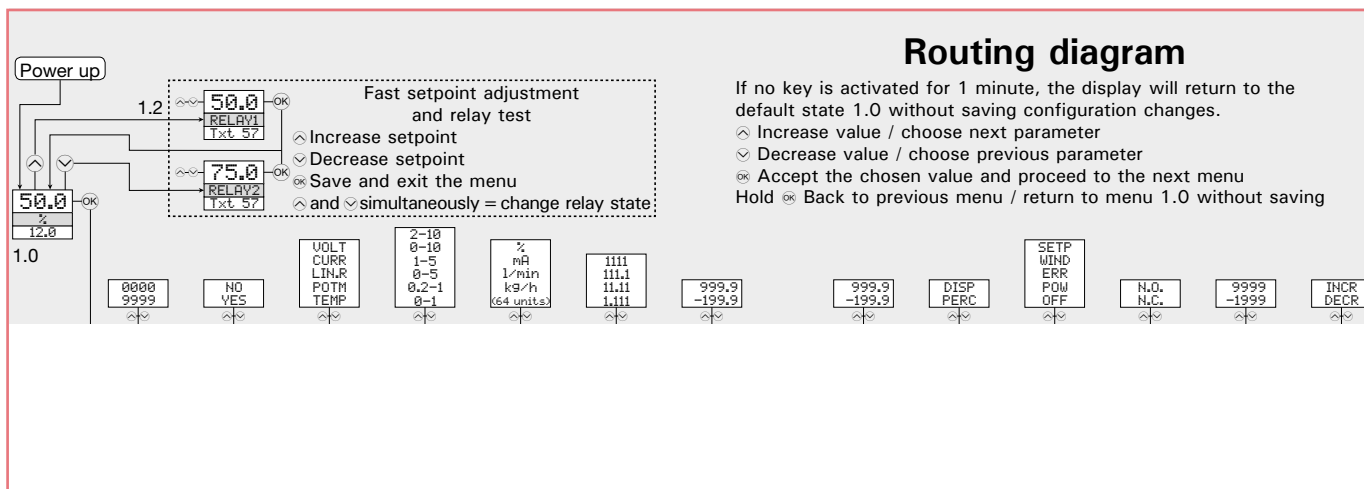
Routing diagram

If no key is activated for 1 minute, the display will return to the default state 1.0 without saving configuration changes.
Increase value / choose next parameter
Decrease value / choose previous parameter
Accept the chosen value and proceed to the next menu
Hold Back to previous menu / return to menu 1.0 without saving

Power up

1.2

50.0
RELAY1
Txt 57

75.0
RELAY2
Txt 57

Fast setpoint adjustment and relay test
Increase setpoint
Decrease setpoint
Save and exit the menu
and simultaneously = change relay state

50.0
%
12.0
1.0

0000
9999

NO
YES

VOLT
CURR
LIN.R
POTM
TEMP

2-10
0-10
1-5
0-5
0.2-1
0-1

%
mA
l/min
kg/h
(64 units)

1111
111.1
11.11
1.111

999.9
-199.9

999.9
-199.9

DISP
PERC

SETP
WIND
ERR
POW
OFF

N.O.
N.C.

9999
-1999

INCR
DECR